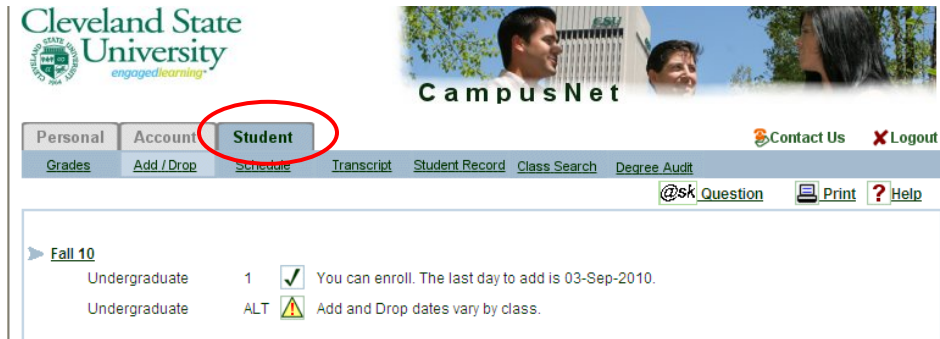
Cleveland State University
engagedlearning

CSU

CampusNet

Personal Account Student

Contact Us Logout

Grades Add / Drop Schedule Transcript Student Record Class Search Degree Audit

@sk Question Print ? Help

Fall 10

| Undergraduate | 1 | You can enroll. The last day to add is 03-Sep-2010. |
|---|---|---|
| Undergraduate | ALT | Add and Drop dates vary by class. |